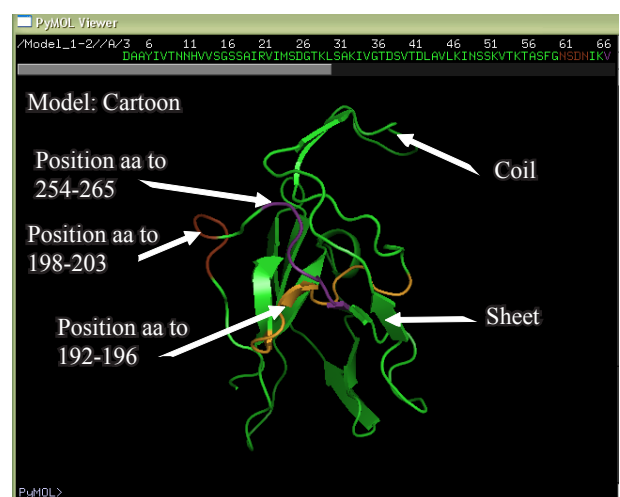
PyMOL Viewer

/Model_1-2//A/3 6 11 16 21 26 31 36 41 46 51 56 61 66
DAAYIVTNNHVVSGSSAIRVIMSDGTKLSAKIVGTDSVTDLAVLKINSSKVTKTASFGMSDNIKV

Model: Cartoon

Position aa to 254-265

Coil

Position aa to 198-203

Sheet

Position aa to 192-196

PyMOL>